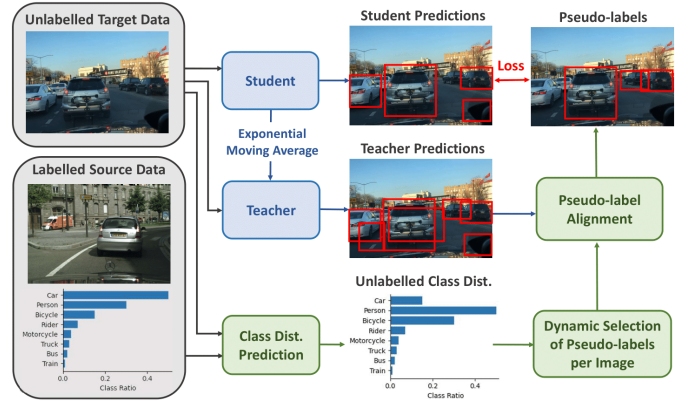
Unlabelled Target Data

Labelled Source Data

Car
Person
Bicycle
Rider
Motorcycle
Truck
Bus
Train
0.0
0.2
0.4
Class Ratio

Student

Exponential Moving Average

Teacher

Class Dist. Prediction

Student Predictions

Loss

Pseudo-labels

Teacher Predictions

Pseudo-label Alignment

Unlabelled Class Dist.

Car
Person
Bicycle
Rider
Motorcycle
Truck
Bus
Train
0.0
0.2
0.4
Class Ratio

Dynamic Selection of Pseudo-labels per Image